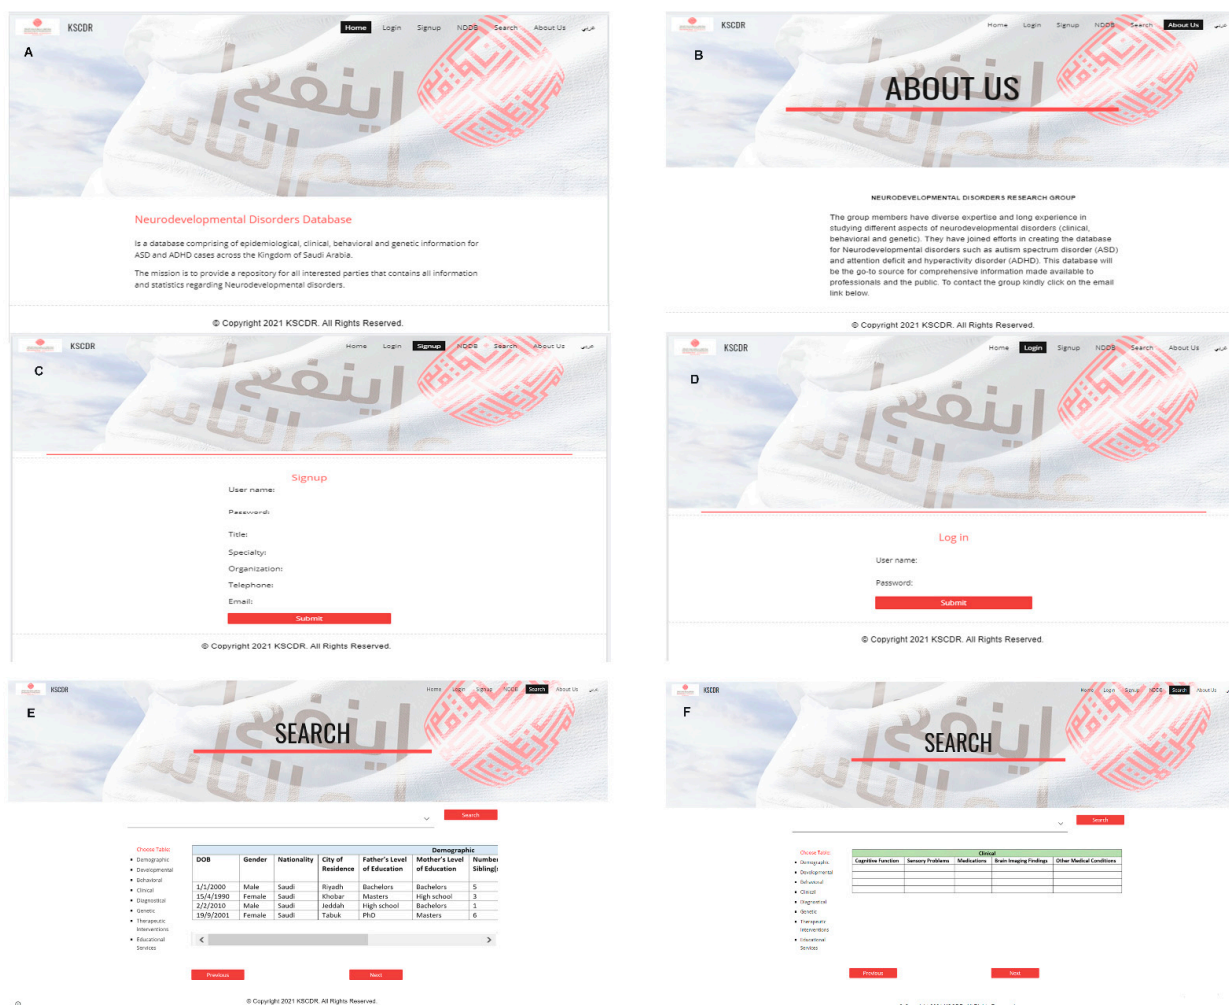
KSCDR Home Login Signup NDDB Search About Us عربي

A

اينفع علم الناس

Neurodevelopmental Disorders Database

Is a database comprising of epidemiological, clinical, behavioral and genetic information for ASD and ADHD cases across the Kingdom of Saudi Arabia.

The mission is to provide a repository for all interested parties that contains all information and statistics regarding Neurodevelopmental disorders.

© Copyright 2021 KSCDR. All Rights Reserved.

KSCDR Home Login Signup NDDB Search About Us عربي

B

ABOUT US

NEURODEVELOPMENTAL DISORDERS RESEARCH GROUP

The group members have diverse expertise and long experience in studying different aspects of neurodevelopmental disorders (clinical, behavioral and genetic). They have joined efforts in creating the database for Neurodevelopmental disorders such as autism spectrum disorder (ASD) and attention deficit and hyperactivity disorder (ADHD). This database will be the go-to source for comprehensive information made available to professionals and the public. To contact the group kindly click on the email link below.

© Copyright 2021 KSCDR. All Rights Reserved.

KSCDR Home Login Signup NDDB Search About Us عربي

C

Signup

User name:

Password:

Title:

Specialty:

Organization:

Telephone:

Email:

Submit

© Copyright 2021 KSCDR. All Rights Reserved.

KSCDR Home Login Signup NDDB Search About Us عربي

D

Log in

User name:

Password:

Submit

© Copyright 2021 KSCDR. All Rights Reserved.

KSCDR Home Login Signup NDDB Search About Us عربي

E

SEARCH

Search

Choose Table:
• Demographic
• Developmental
• Behavioral
• Clinical
• Diagnostical
• Genetic
• Therapeutic Interventions
• Educational Services

| Demographic | | | | | | |
|---|---|---|---|---|---|---|
| DOB | Gender | Nationality | City of Residence | Father's Level of Education | Mother's Level of Education | Number Sibling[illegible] |
| 1/1/2000 | Male | Saudi | Riyadh | Bachelors | Bachelors | 5 |
| 15/4/1990 | Female | Saudi | Khobar | Masters | High school | 3 |
| 2/2/2010 | Male | Saudi | Jeddah | High school | Bachelors | 1 |
| 19/9/2001 | Female | Saudi | Tabuk | PhD | Masters | 6 |

Previous Next

© Copyright 2021 KSCDR. All Rights Reserved.

KSCDR Home Login Signup NDDB Search About Us عربي

F

SEARCH

Search

Choose Table:
• Demographic
• Developmental
• Behavioral
• Clinical
• Diagnostical
• Genetic
• Therapeutic Interventions
• Educational Services

| Clinical | | | | |
|---|---|---|---|---|
| Cognitive Function | Sensory Problems | Medications | Brain Imaging Findings | Other Medical Conditions |

Previous Next

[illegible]